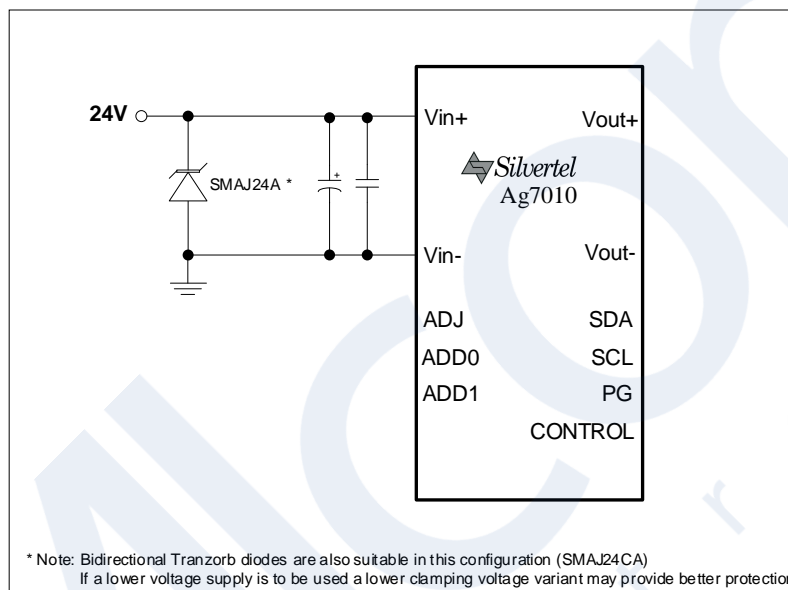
24V

SMAJ24A *

+

Vin+

Vout+

Silvertel
Ag7010

Vin-

Vout-

ADJ

SDA

ADD0

SCL

ADD1

PG

CONTROL

* Note: Bidirectional Tranzorb diodes are also suitable in this configuration (SMAJ24CA)
If a lower voltage supply is to be used a lower clamping voltage variant may provide better protectio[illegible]